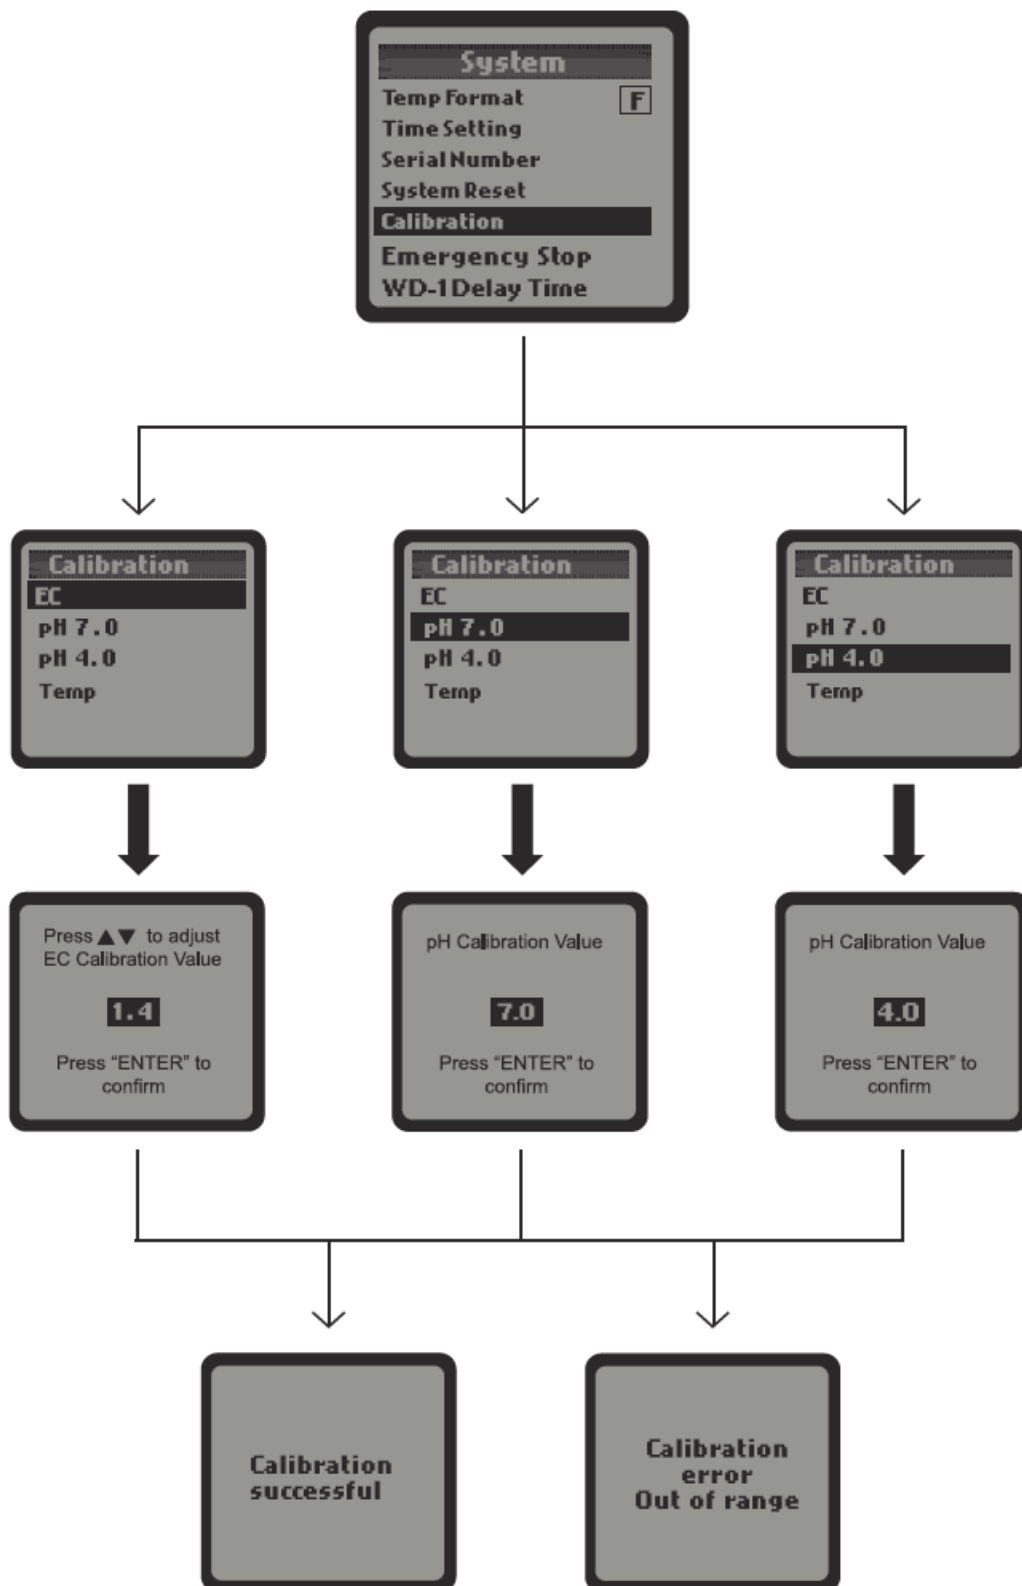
System
Temp Format F
Time Setting
Serial Number
System Reset
Calibration
Emergency Stop
WD-1 Delay Time

Calibration
EC
pH 7.0
pH 4.0
Temp

Calibration
EC
pH 7.0
pH 4.0
Temp

Calibration
EC
pH 7.0
pH 4.0
Temp

Press ▲▼ to adjust EC Calibration Value

1.4

Press “ENTER” to confirm

pH Calibration Value

7.0

Press “ENTER” to confirm

pH Calibration Value

4.0

Press “ENTER” to confirm

Calibration successful

Calibration error Out of range